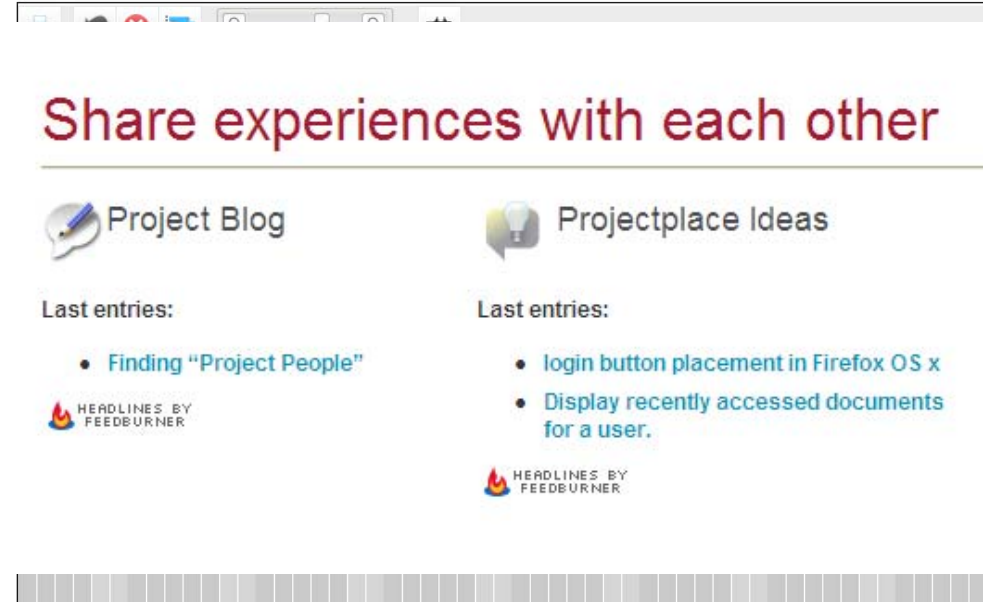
Share experiences with each other

Project Blog

Last entries:

- Finding “Project People”

HEADLINES BY FEEDBURNER

Projectplace Ideas

Last entries:

- login button placement in Firefox OS x
- Display recently accessed documents for a user.

HEADLINES BY FEEDBURNER